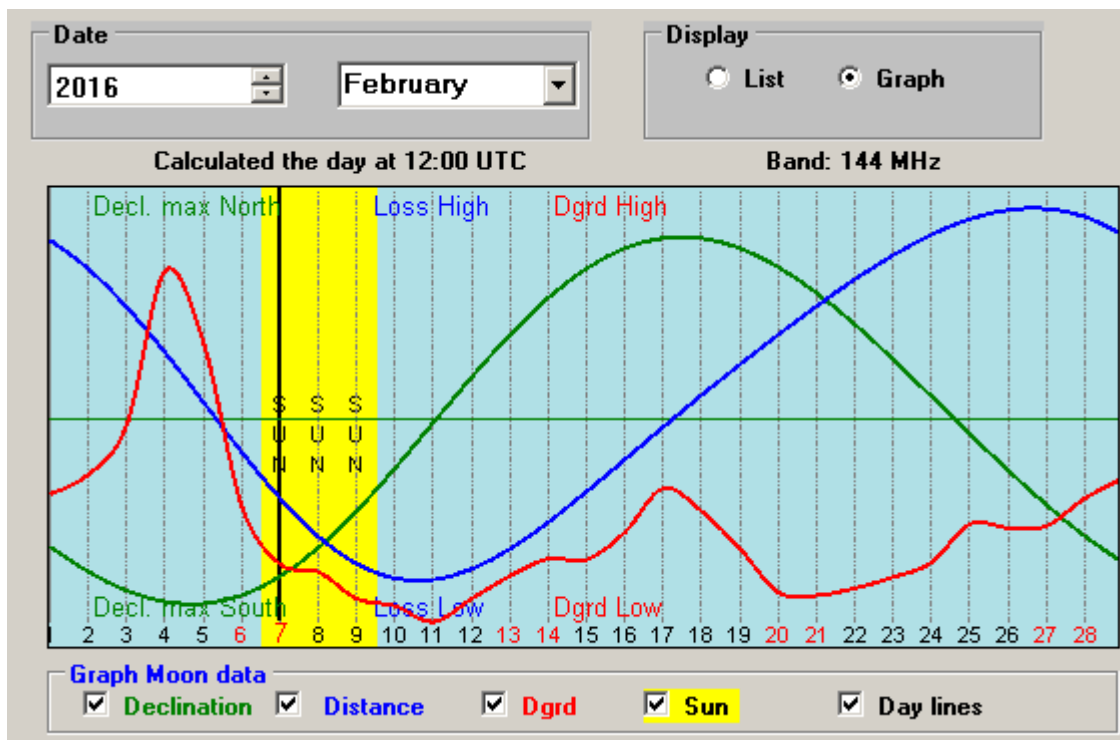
Date

2016

February

Display

List

Graph

Calculated the day at 12:00 UTC

Band: 144 MHz

Decl. max North

Loss High

Dgrd High

S U N

S U N

S U N

Decl. max South

Loss Low

Dgrd Low

1 2 3 4 5 6 7 8 9 10 11 12 13 14 15 16 17 18 19 20 21 22 23 24 25 26 27 28

Graph Moon data

Declination

Distance

Dgrd

Sun

Day lines